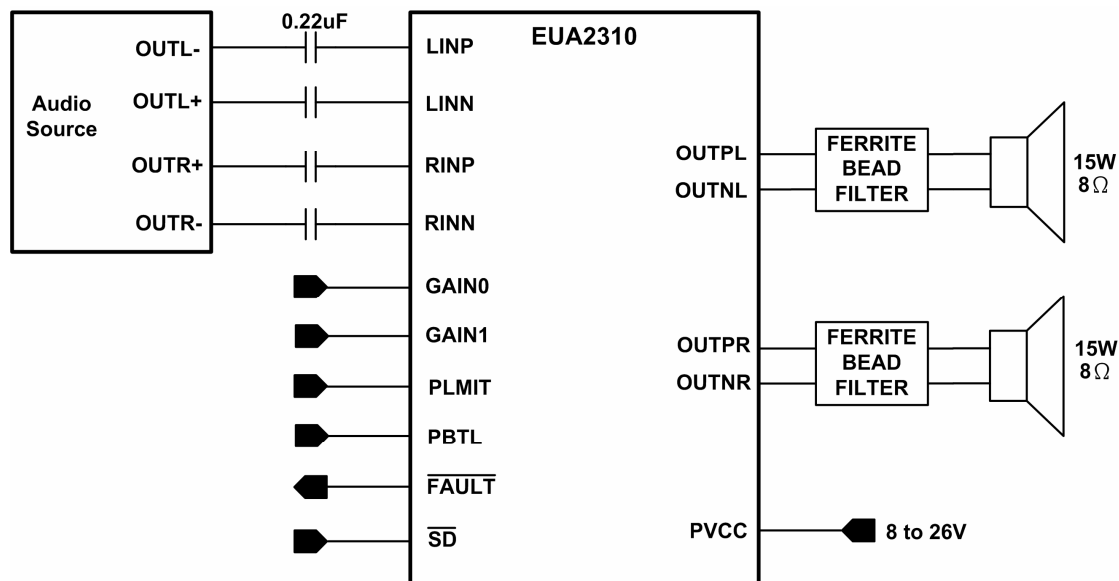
0.22uF

EUA2310

Audio Source

OUTL-
OUTL+
OUTR+
OUTR-

LINP
LINN
RINP
RINN
GAIN0
GAIN1
PLMIT
PBTL
$\overline{FAULT}$
$\overline{SD}$

OUTPL
OUTNL
OUTPR
OUTNR
PVCC

FERRITE BEAD FILTER

FERRITE BEAD FILTER

15W $8\Omega$

15W $8\Omega$

8 to 26V